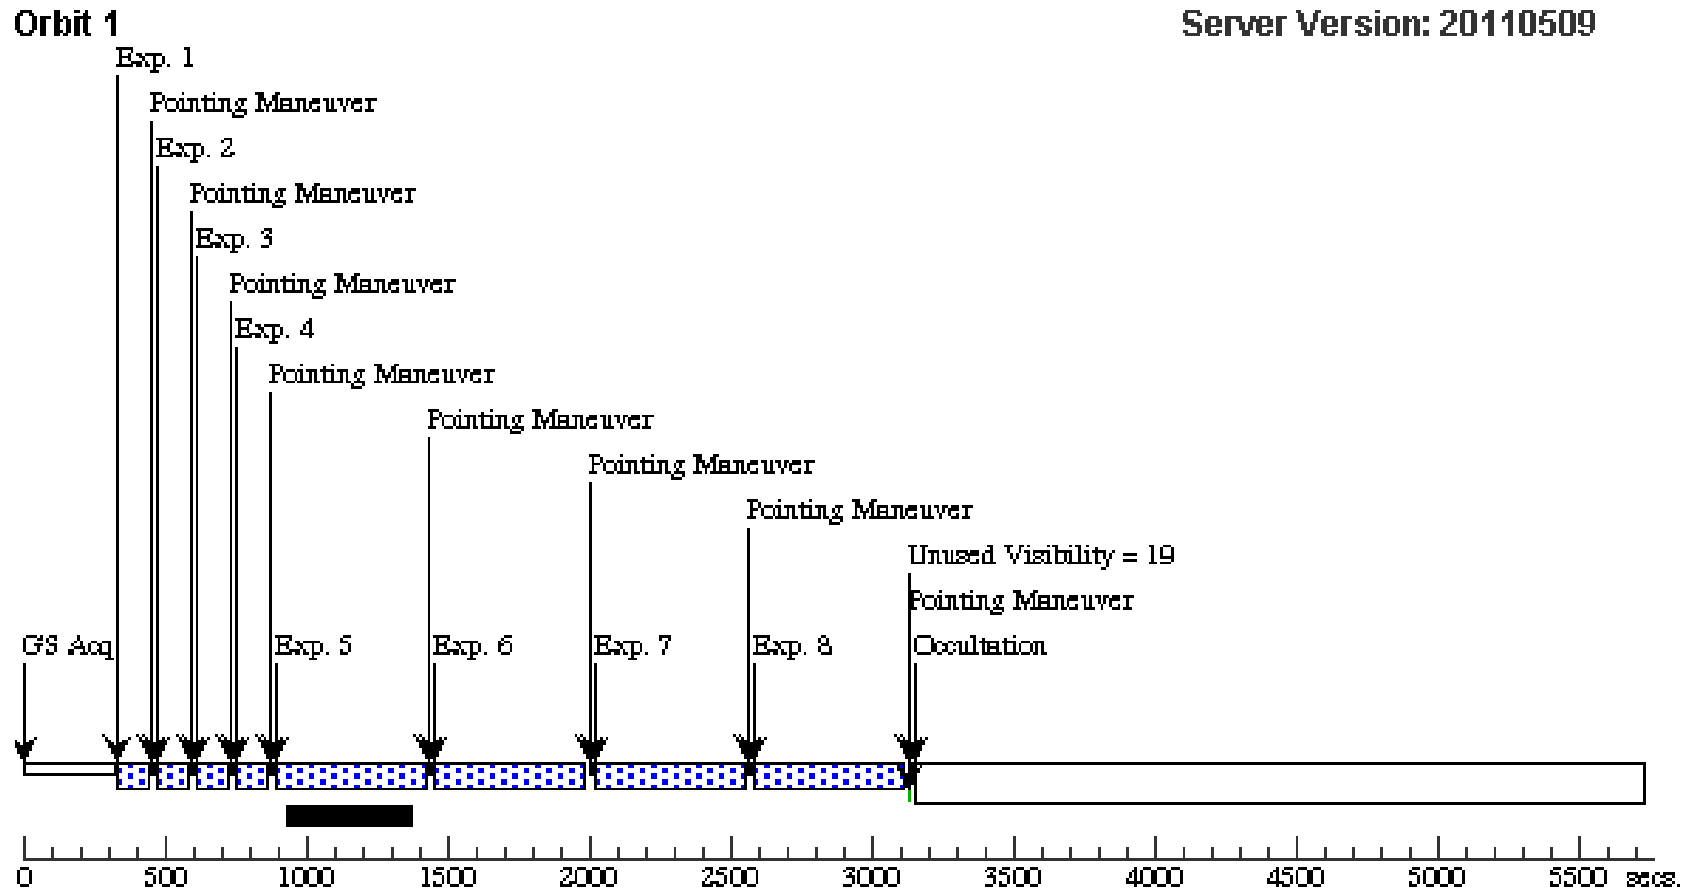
Orbit 1

Server Version: 20110509

Exp. 1

Pointing Maneuver

Exp. 2

Pointing Maneuver

Exp. 3

Pointing Maneuver

Exp. 4

Pointing Maneuver

Pointing Maneuver

Pointing Maneuver

Pointing Maneuver

Unused Visibility = 19

Pointing Maneuver

GS Acq

Exp. 5

Exp. 6

Exp. 7

Exp. 8

Occultation

0 500 1000 1500 2000 2500 3000 3500 4000 4500 5000 5500 secs.